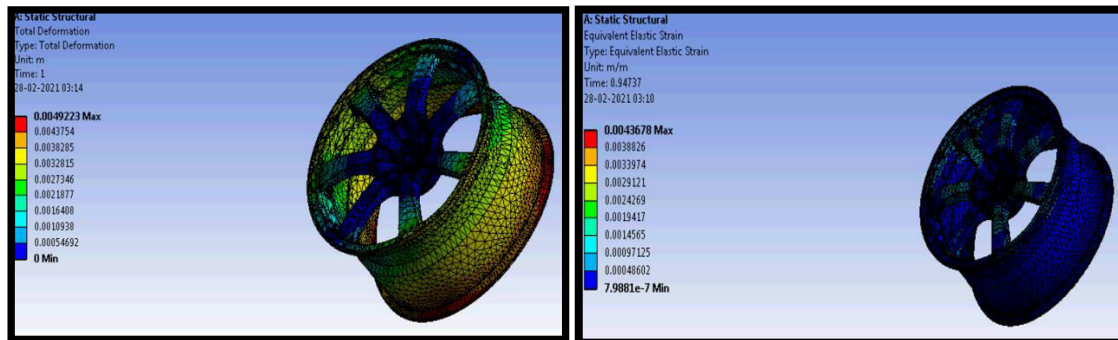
A: Static Structural
Total Deformation
Type: Total Deformation
Unit: m
Time: 1
28-02-2021 03:14

0.0049223 Max
0.0043754
0.0038285
0.0032815
0.0027346
0.0021877
0.0016408
0.0010938
0.00054692
0 Min

A: Static Structural
Equivalent Elastic Strain
Type: Equivalent Elastic Strain
Unit: m/m
Time: 0.94737
28-02-2021 03:10

0.0043678 Max
0.0038826
0.0033974
0.0029121
0.0024269
0.0019417
0.0014565
0.00097125
0.00048602
7.9881e-7 Min